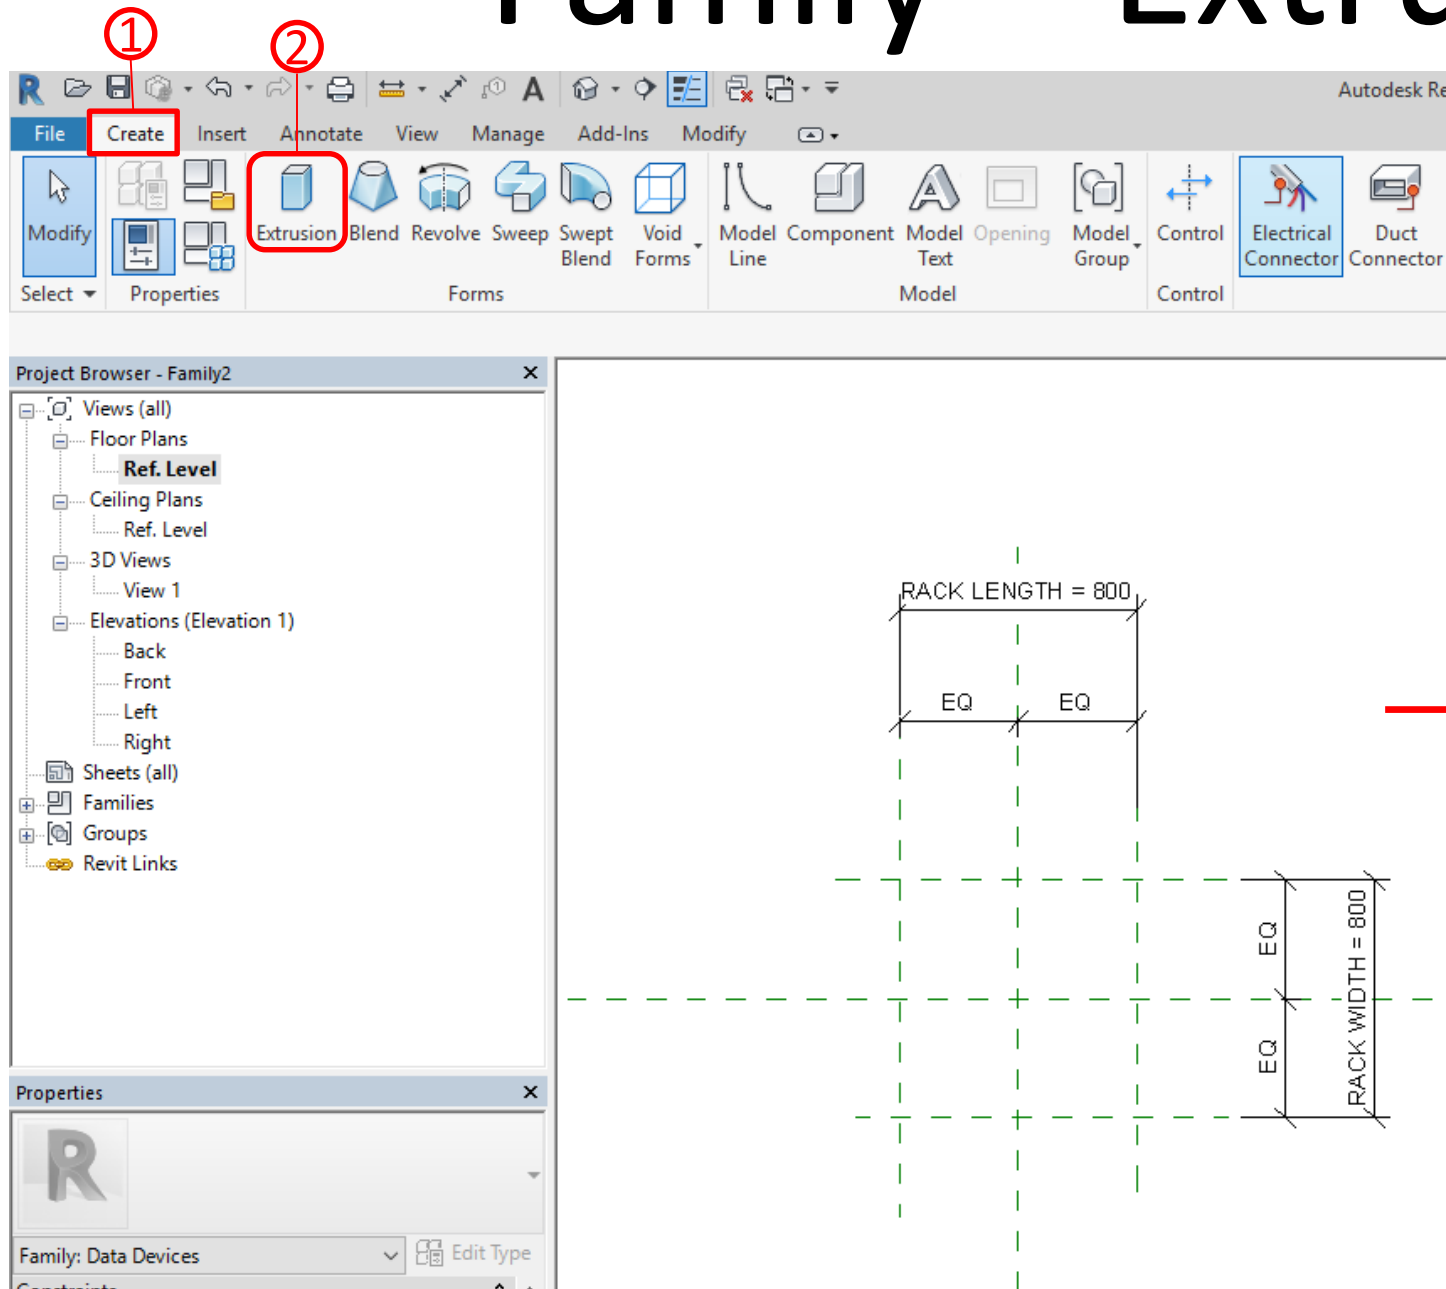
Family – Extru

①

②

Autodesk Re

File | Create | Insert | Annotate | View | Manage | Add-Ins | Modify

Modify

Extrusion Blend Revolve Sweep Swept Blend Void Forms

Model Line Component Model Text Opening Model Group

Control

Electrical Connector Duct Connector

Select | Properties | Forms | Model | Control

Project Browser - Family2

Views (all)
Floor Plans
Ref. Level
Ceiling Plans
Ref. Level
3D Views
View 1
Elevations (Elevation 1)
Back
Front
Left
Right
Sheets (all)
Families
Groups
Revit Links

Properties

Family: Data Devices

Edit Type

RACK LENGTH = 800

EQ EQ

EQ

EQ

RACK WIDTH = 800